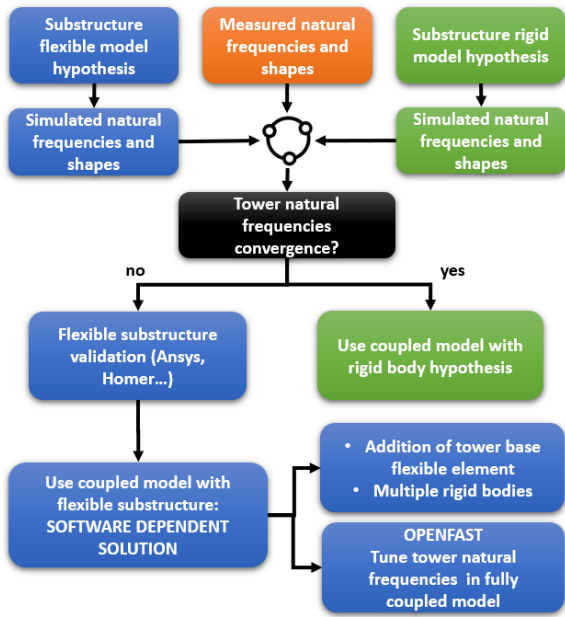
Substructure flexible model hypothesis

Measured natural frequencies and shapes

Substructure rigid model hypothesis

Simulated natural frequencies and shapes

Simulated natural frequencies and shapes

Tower natural frequencies convergence?

no

yes

Flexible substructure validation (Ansys, Homer...)

Use coupled model with rigid body hypothesis

Use coupled model with flexible substructure: SOFTWARE DEPENDENT SOLUTION

• Addition of tower base flexible element
• Multiple rigid bodies

OPENFAST
Tune tower natural frequencies in fully coupled model